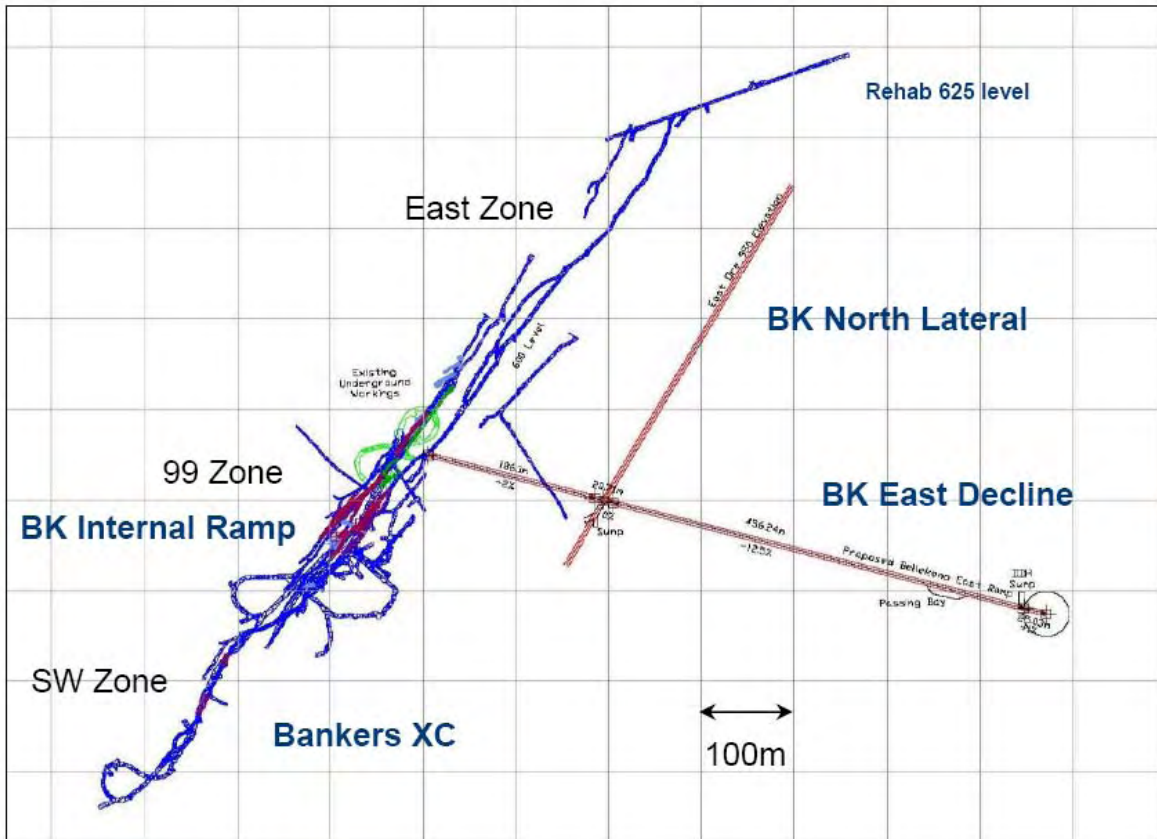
Rehab 625 level

East Zone

East Drv 550 Elevation

BK North Lateral

650 Level

Existing Underground Workings

99 Zone

186.1m
-2%

BK East Decline

BK Internal Ramp

Sump

456.24m
-12.5%

Proposed Bellekeno East Ramp

Sump

Passing Bay

SW Zone

Bankers XC

100m